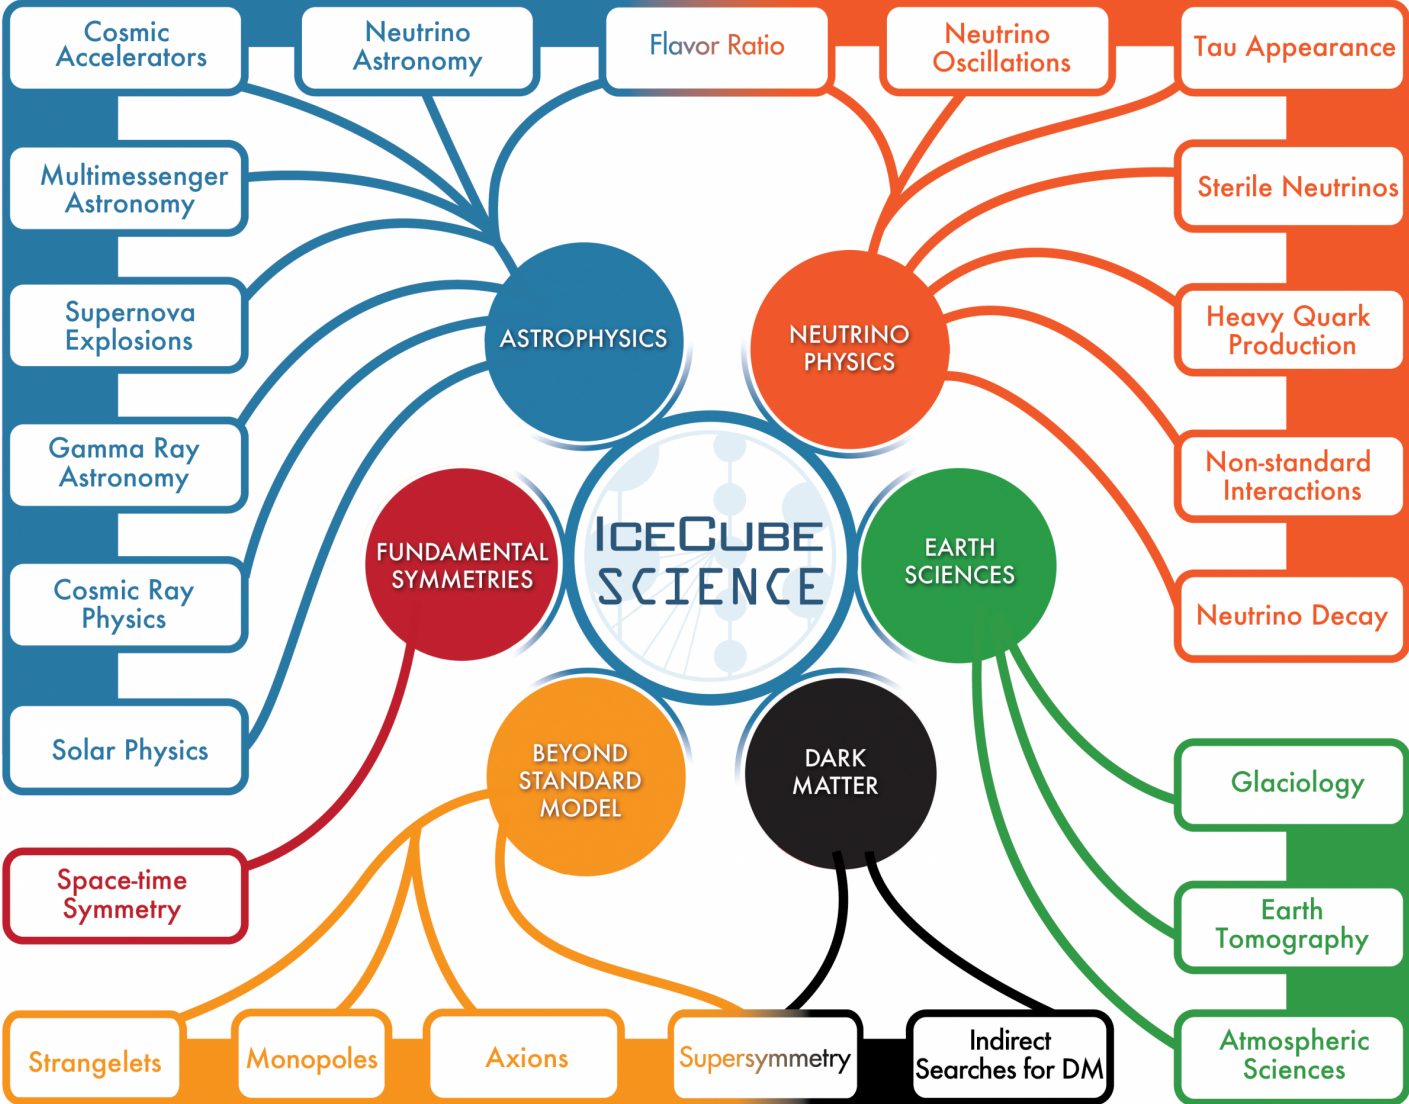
Cosmic Accelerators

Neutrino Astronomy

Flavor Ratio

Neutrino Oscillations

Tau Appearance

Multimessenger Astronomy

Sterile Neutrinos

Supernova Explosions

ASTROPHYSICS

NEUTRINO PHYSICS

Heavy Quark Production

Gamma Ray Astronomy

Non-standard Interactions

FUNDAMENTAL SYMMETRIES

ICECUBE SCIENCE

EARTH SCIENCES

Cosmic Ray Physics

Neutrino Decay

Solar Physics

BEYOND STANDARD MODEL

DARK MATTER

Glaciology

Space-time Symmetry

Earth Tomography

Atmospheric Sciences

Strangelets

Monopoles

Axions

Supersymmetry

Indirect Searches for DM